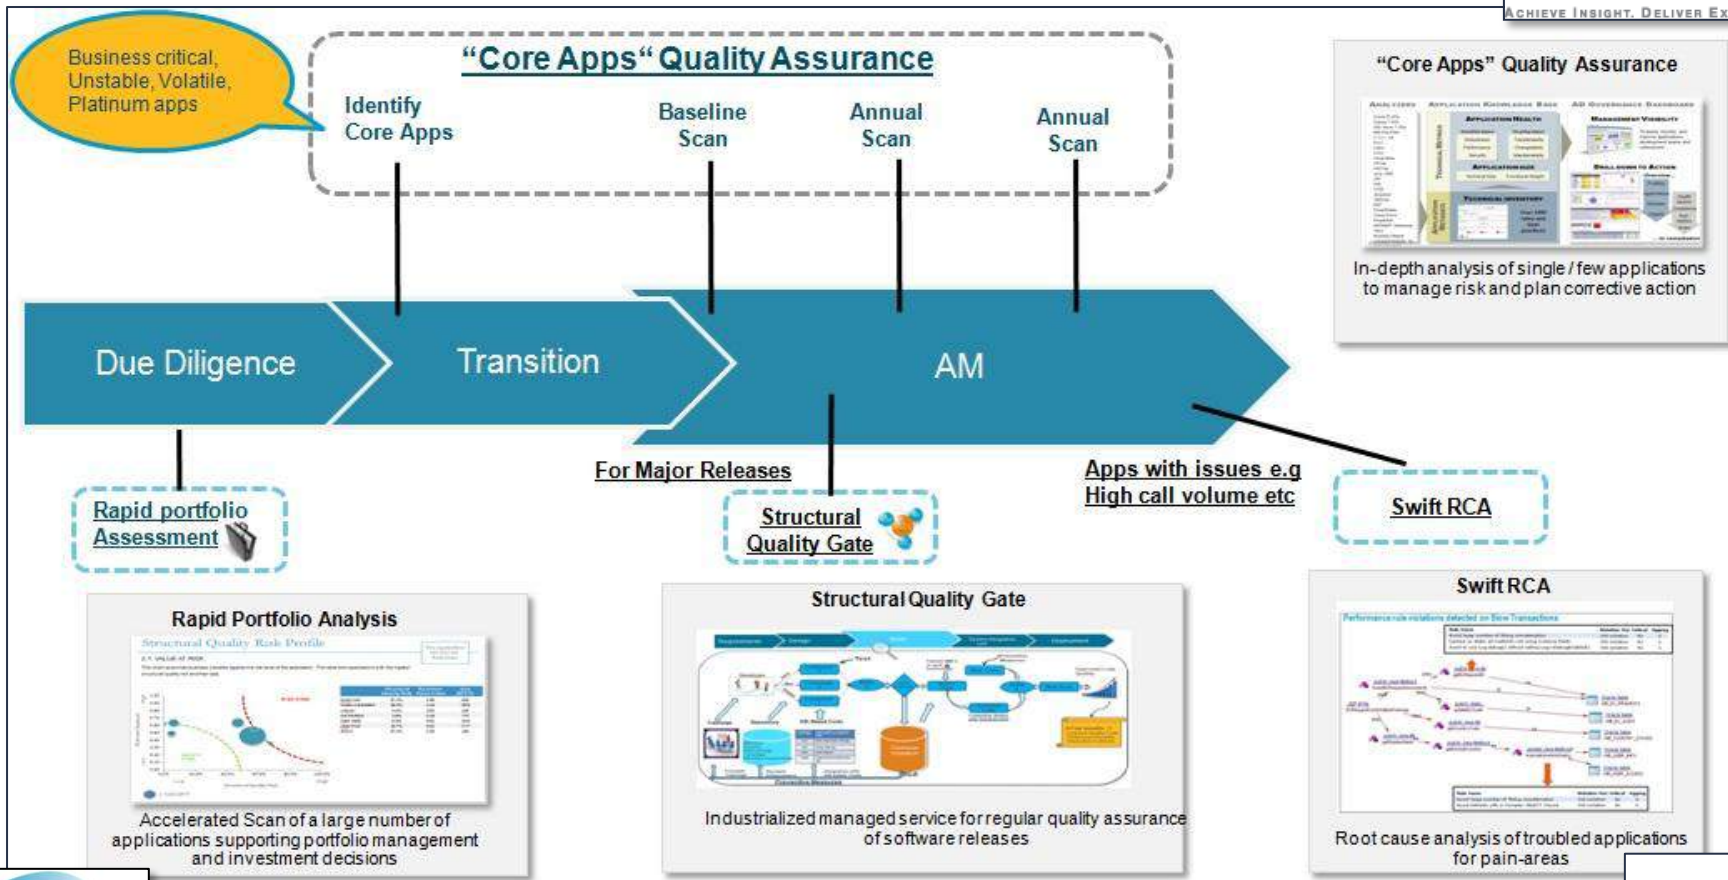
Achieve Insight. Deliver Ex

Business critical, Unstable, Volatile, Platinum apps

"Core Apps" Quality Assurance

Identify Core Apps

Baseline Scan

Annual Scan

Annual Scan

"Core Apps" Quality Assurance

In-depth analysis of single / few applications to manage risk and plan corrective action

Due Diligence

Transition

AM

For Major Releases

Apps with issues e.g High call volume etc

Rapid portfolio Assessment

Structural Quality Gate

Swift RCA

Rapid Portfolio Analysis

Structural Quality Risk Profile

Accelerated Scan of a large number of applications supporting portfolio management and investment decisions

Structural Quality Gate

Industrialized managed service for regular quality assurance of software releases

Swift RCA

Root cause analysis of troubled applications for pain-areas